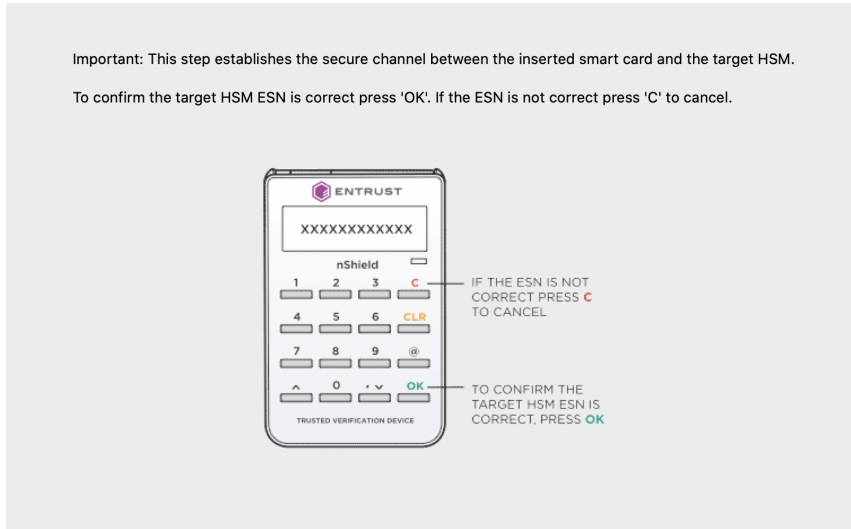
Important: This step establishes the secure channel between the inserted smart card and the target HSM.

To confirm the target HSM ESN is correct press 'OK'. If the ESN is not correct press 'C' to cancel.

ENTRUST

XXXXXXXXXXXX

nShield

1 2 3 C

4 5 6 CLR

7 8 9 @

^ 0 • ∨ OK

TRUSTED VERIFICATION DEVICE

IF THE ESN IS NOT CORRECT PRESS C TO CANCEL

TO CONFIRM THE TARGET HSM ESN IS CORRECT, PRESS OK